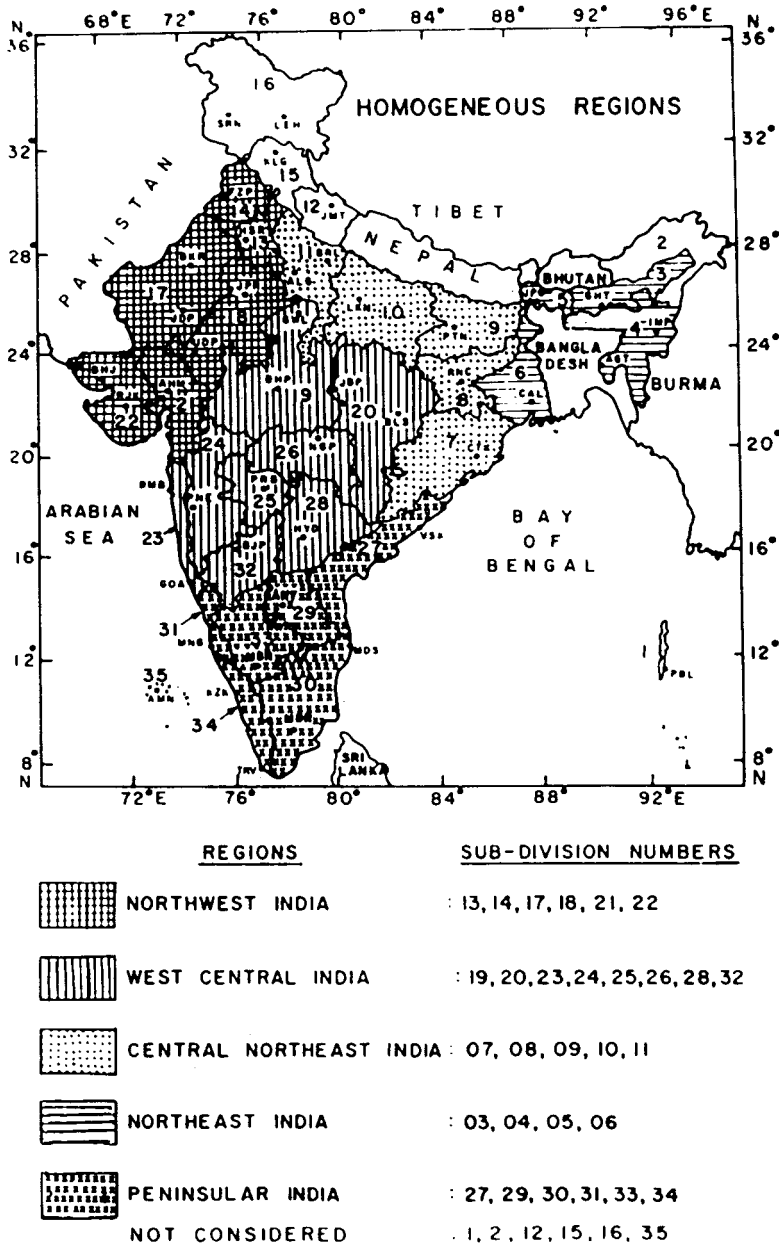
68°E 72° 76° 80° 84° 88° 92° 96°E
N 36° 36° N
32° 32°
28° 28°
24° 24°
20° 20°
16° 16°
12° 12°
8° N 8° N
72°E 76° 80° 84° 88° 92°E

HOMOGENEOUS REGIONS

16 SRN LEH
15 KLG
12 JMT
TIBET
NEPAL
PAKISTAN
2
3
BHUTAN
4 IMP
BANGLA DESH
BURMA
6 CAL AGT
17
18 JDP
9
10
11
14
13
UDP
BHJ
22 RJK
AHM
19 BHP
20 JBP
8 RNC
7
21
24
26 NGP
BMB
25 PNE
28
23
HYD
32
ARABIAN SEA
BAY OF BENGAL
VSK
GOA
31 MNG
29
33
30
MDS
27
35 AMN
KZD
34
TRV
SRI LANKA
1 PBL

REGIONS | SUB-DIVISION NUMBERS

NORTHWEST INDIA : 13, 14, 17, 18, 21, 22

WEST CENTRAL INDIA : 19, 20, 23, 24, 25, 26, 28, 32

CENTRAL NORTHEAST INDIA : 07, 08, 09, 10, 11

NORTHEAST INDIA : 03, 04, 05, 06

PENINSULAR INDIA : 27, 29, 30, 31, 33, 34

NOT CONSIDERED : 1, 2, 12, 15, 16, 35